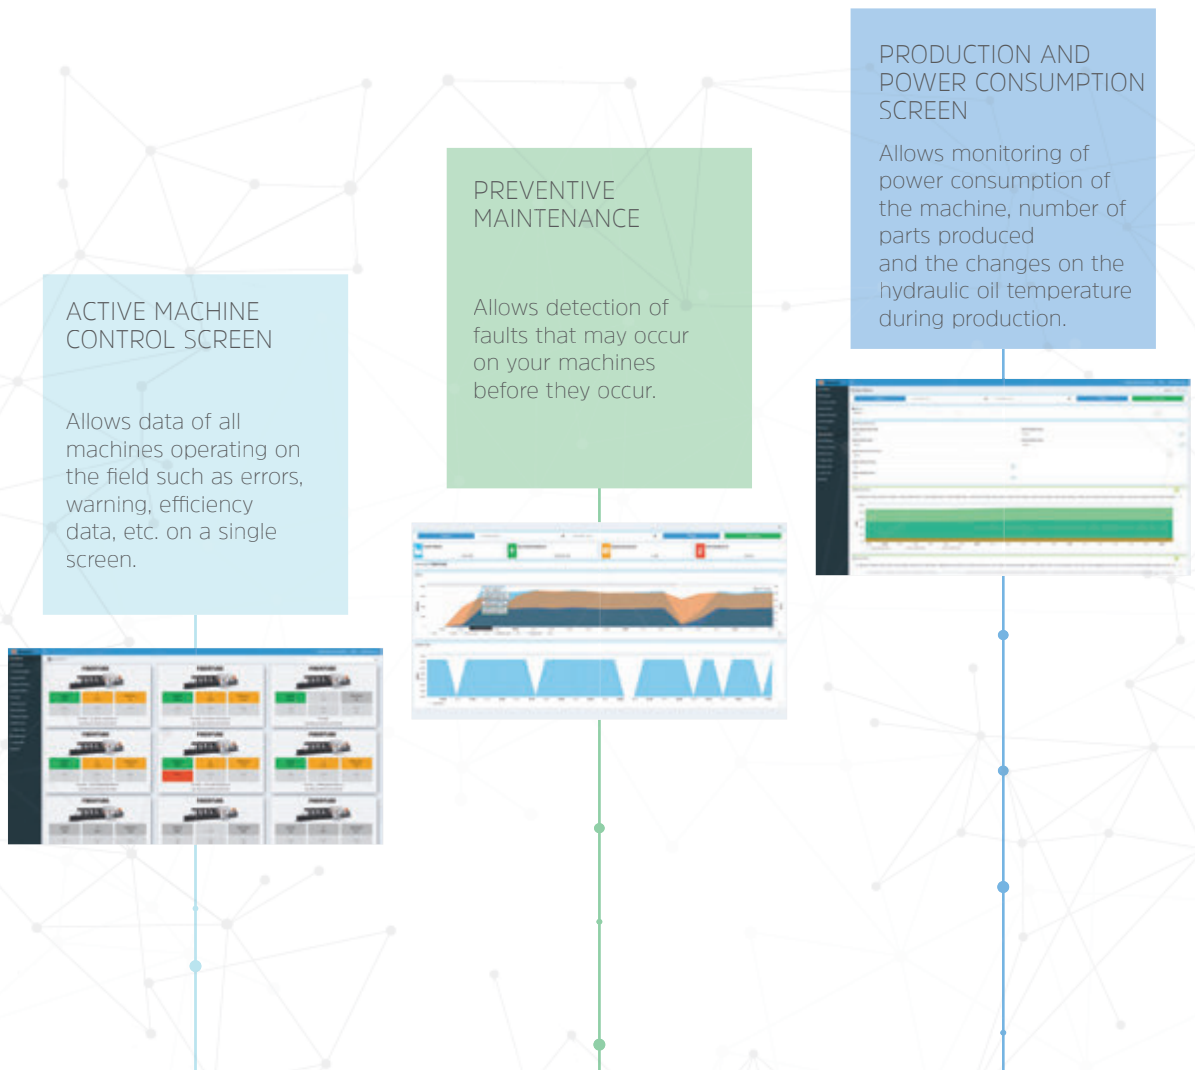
ACTIVE MACHINE CONTROL SCREEN

Allows data of all machines operating on the field such as errors, warning, efficiency data, etc. on a single screen.

PREVENTIVE MAINTENANCE

Allows detection of faults that may occur on your machines before they occur.

PRODUCTION AND POWER CONSUMPTION SCREEN

Allows monitoring of power consumption of the machine, number of parts produced and the changes on the hydraulic oil temperature during production.